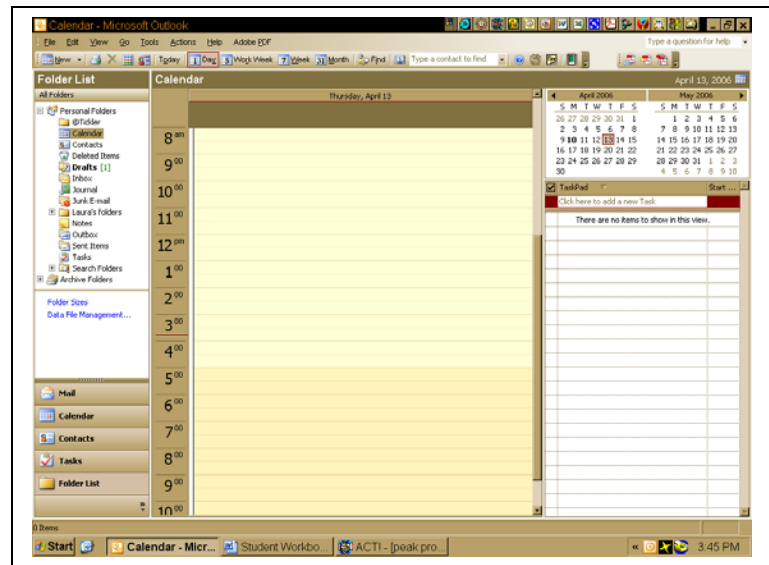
Calendar - Microsoft Outlook

File Edit View Go Tools Actions Help Adobe PDF

Type a question for help

New Today 1 Day 5 Work Week 7 Week 31 Month Find Type a contact to find

Folder List

All Folders

Personal Folders
@Tickler
Calendar
Contacts
Deleted Items
Drafts [1]
Inbox
Journal
Junk E-mail
Laura's folders
Notes
Outbox
Sent Items
Tasks
Search Folders
Archive Folders

Folder Sizes
Data File Management...

Mail
Calendar
Contacts
Tasks
Folder List

Calendar

April 13, 2006

Thursday, April 13

$8^{am}$
$9^{00}$
$10^{00}$
$11^{00}$
$12^{pm}$
$1^{00}$
$2^{00}$
$3^{00}$
$4^{00}$
$5^{00}$
$6^{00}$
$7^{00}$
$8^{00}$
$9^{00}$
$10^{00}$

April 2006
| S | M | T | W | T | F | S |
|---|---|---|---|---|---|---|
| 26 | 27 | 28 | 29 | 30 | 31 | 1 |
| 2 | 3 | 4 | 5 | 6 | 7 | 8 |
| 9 | 10 | 11 | 12 | 13 | 14 | 15 |
| 16 | 17 | 18 | 19 | 20 | 21 | 22 |
| 23 | 24 | 25 | 26 | 27 | 28 | 29 |
| 30 | | | | | | |

May 2006
| S | M | T | W | T | F | S |
|---|---|---|---|---|---|---|
| | 1 | 2 | 3 | 4 | 5 | 6 |
| 7 | 8 | 9 | 10 | 11 | 12 | 13 |
| 14 | 15 | 16 | 17 | 18 | 19 | 20 |
| 21 | 22 | 23 | 24 | 25 | 26 | 27 |
| 28 | 29 | 30 | 31 | 1 | 2 | 3 |
| 4 | 5 | 6 | 7 | 8 | 9 | 10 |

TaskPad
Start ...
Click here to add a new Task
There are no items to show in this view.

0 Items

Start
Calendar - Micr...
Student Workbo...
ACTI - [peak pro...
3:45 PM